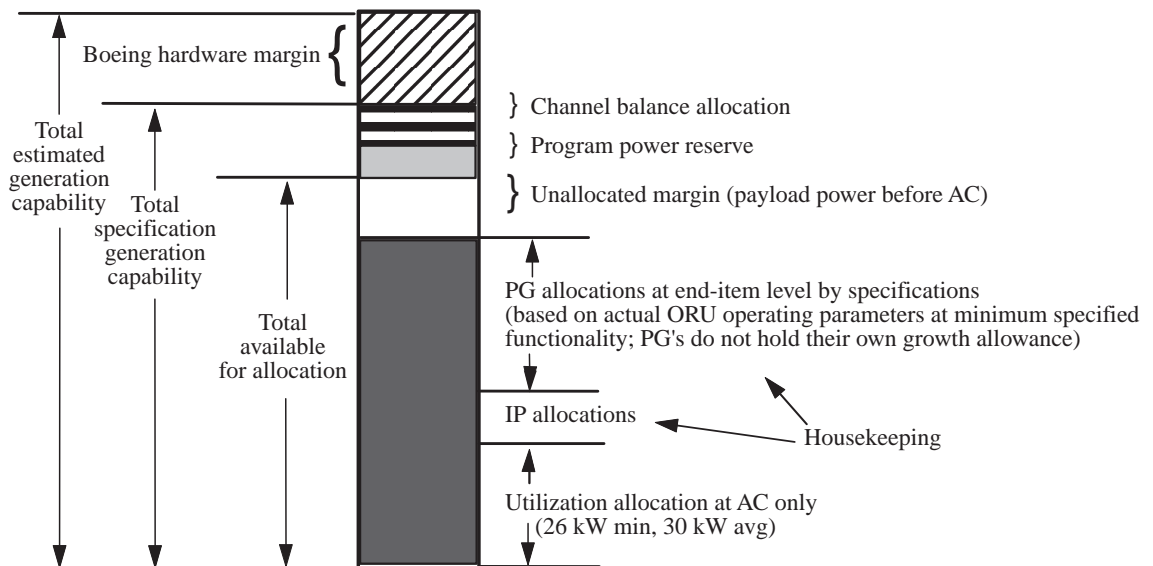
Boeing hardware margin

Total estimated generation capability

Total specification generation capability

Total available for allocation

} Channel balance allocation

} Program power reserve

} Unallocated margin (payload power before AC)

PG allocations at end-item level by specifications (based on actual ORU operating parameters at minimum specified functionality; PG's do not hold their own growth allowance)

IP allocations

Housekeeping

Utilization allocation at AC only (26 kW min, 30 kW avg)